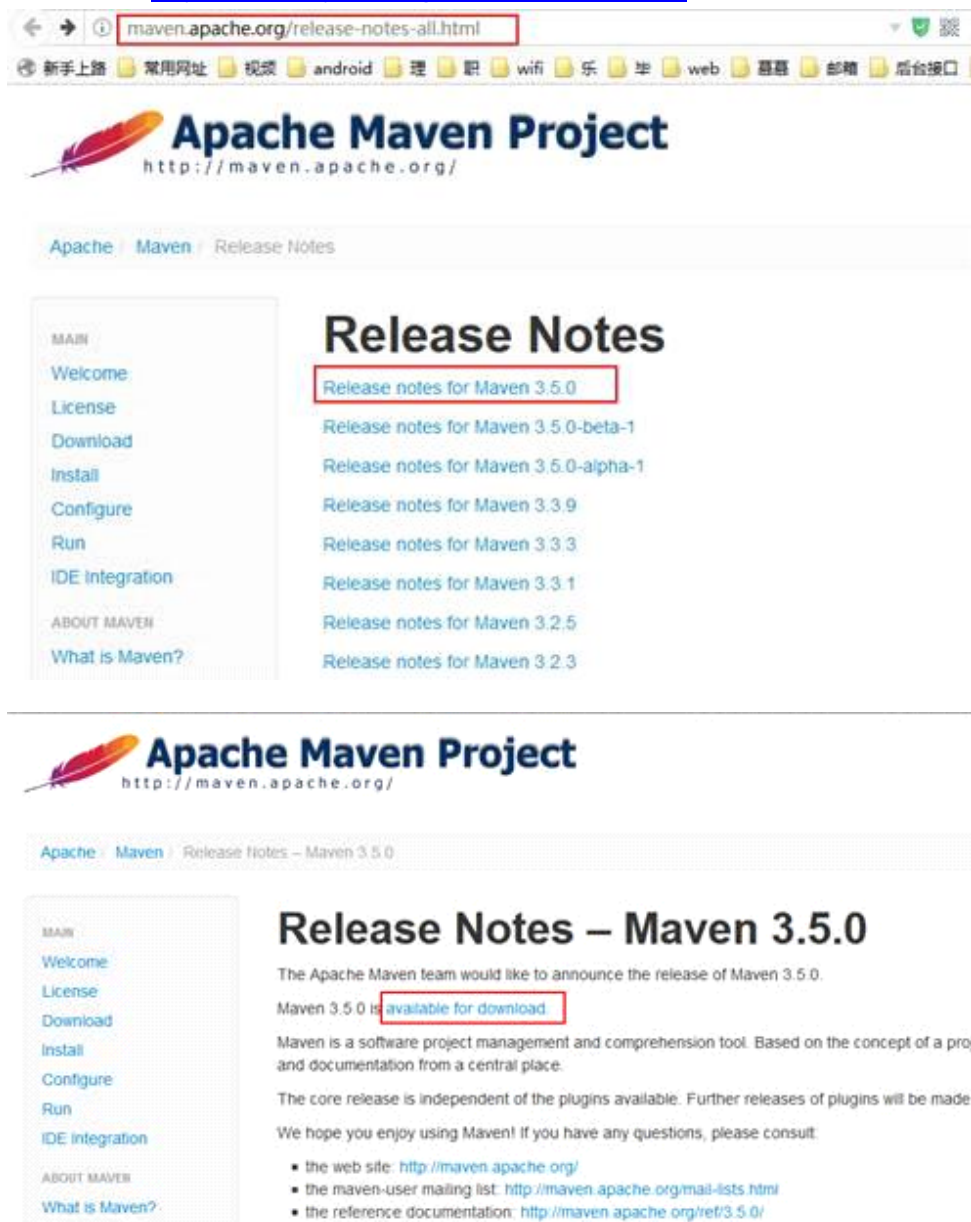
maven.apache.org/release-notes-all.html

新手上路 常用网址 视频 android 理 职 wifi 乐 毕 web 喜喜 邮箱 后台接口

Apache Maven Project
http://maven.apache.org/

Apache / Maven / Release Notes

MAIN
Welcome
License
Download
Install
Configure
Run
IDE Integration

ABOUT MAVEN
What is Maven?

Release Notes

Release notes for Maven 3.5.0
Release notes for Maven 3.5.0-beta-1
Release notes for Maven 3.5.0-alpha-1
Release notes for Maven 3.3.9
Release notes for Maven 3.3.3
Release notes for Maven 3.3.1
Release notes for Maven 3.2.5
Release notes for Maven 3.2.3

Apache Maven Project
http://maven.apache.org/

Apache / Maven / Release Notes – Maven 3.5.0

MAIN
Welcome
License
Download
Install
Configure
Run
IDE Integration

ABOUT MAVEN
What is Maven?

Release Notes – Maven 3.5.0

The Apache Maven team would like to announce the release of Maven 3.5.0.

Maven 3.5.0 is available for download.

Maven is a software project management and comprehension tool. Based on the concept of a pro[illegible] and documentation from a central place.

The core release is independent of the plugins available. Further releases of plugins will be made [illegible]

We hope you enjoy using Maven! If you have any questions, please consult:

• the web site: http://maven.apache.org/
• the maven-user mailing list: http://maven.apache.org/mail-lists.html
• the reference documentation: http://maven.apache.org/ref/3.5.0/